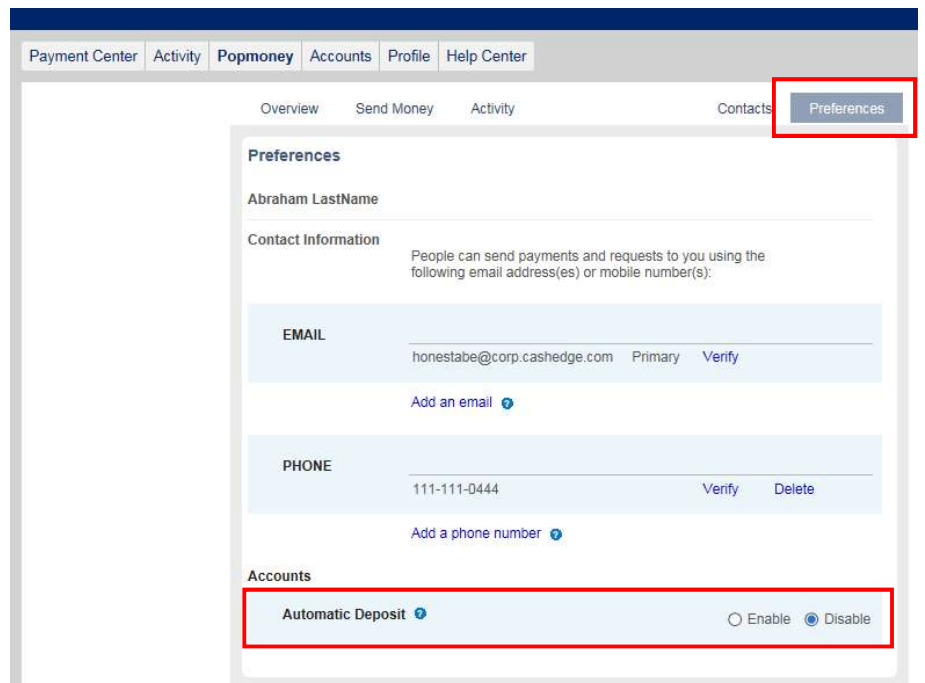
Payment Center Activity Popmoney Accounts Profile Help Center

Overview Send Money Activity Contacts Preferences

Preferences

Abraham LastName

Contact Information

People can send payments and requests to you using the following email address(es) or mobile number(s):

EMAIL

honestabe@corp.cashedge.com Primary Verify

Add an email

PHONE

111-111-0444 Verify Delete

Add a phone number

Accounts

Automatic Deposit

Enable Disable